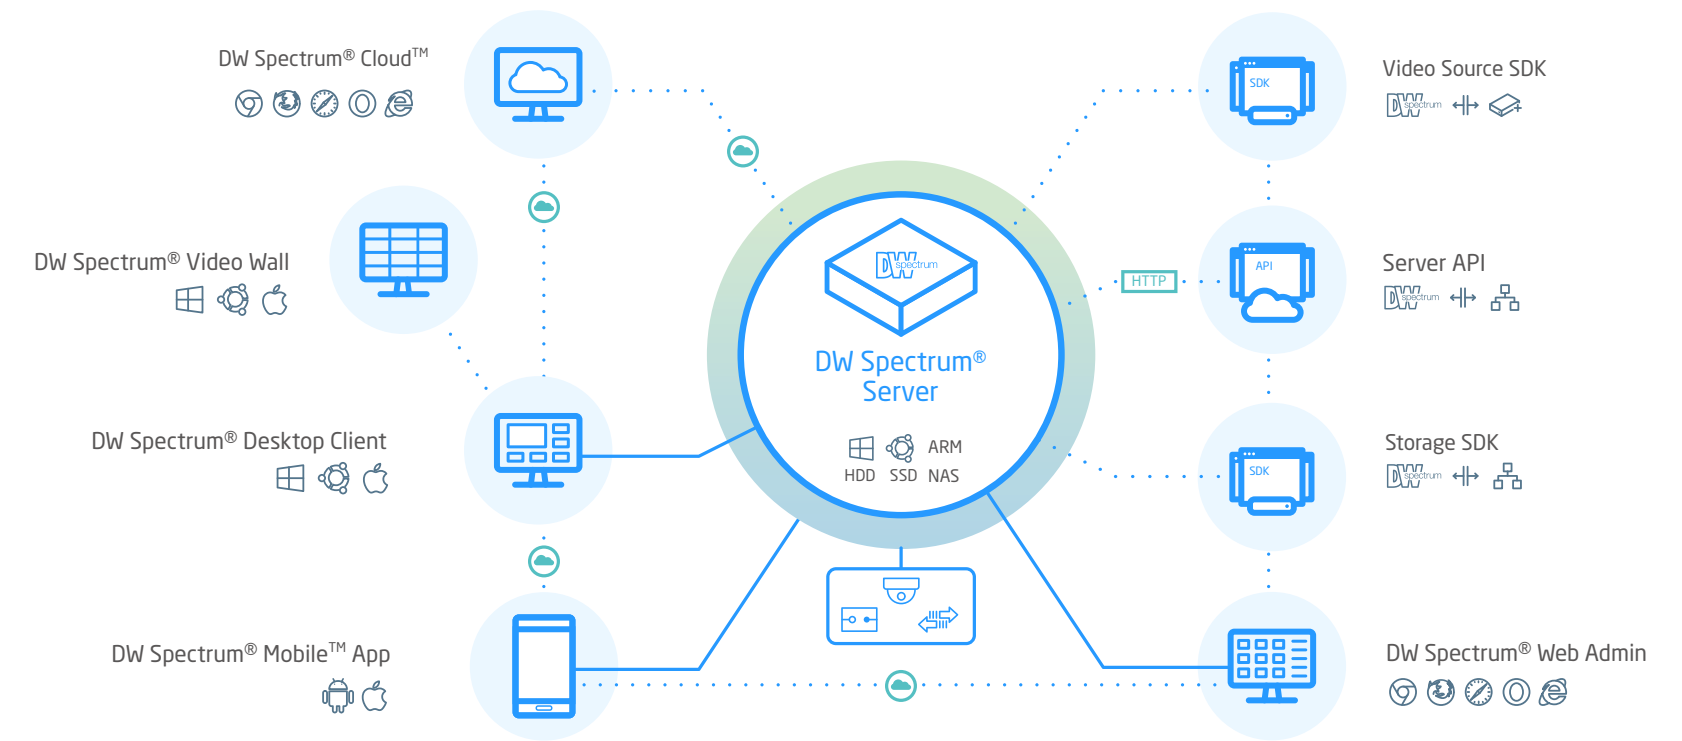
DW Spectrum® Cloud™

DW Spectrum® Video Wall

DW Spectrum® Desktop Client

DW Spectrum® Mobile™ App

DW spectrum

DW Spectrum® Server

ARM

HDD SSD NAS

HTTP

SDK

API

SDK

Video Source SDK

DW spectrum

Server API

DW spectrum

Storage SDK

DW spectrum

DW Spectrum® Web Admin